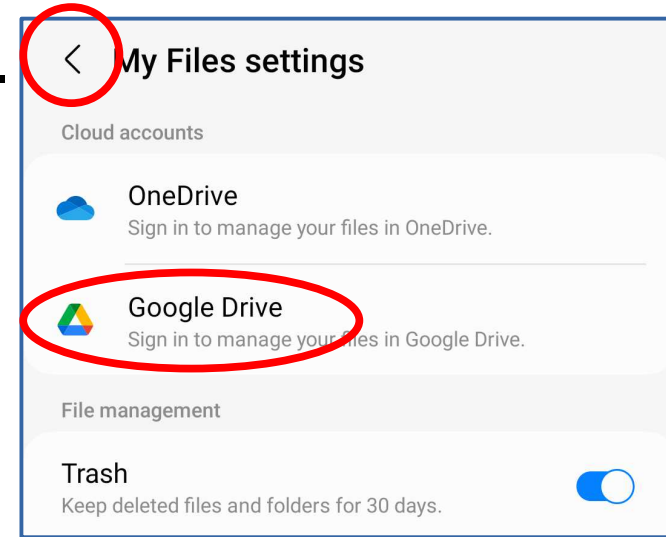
My Files settings

Cloud accounts

OneDrive
Sign in to manage your files in OneDrive.

Google Drive
Sign in to manage your files in Google Drive.

File management

Trash
Keep deleted files and folders for 30 days.